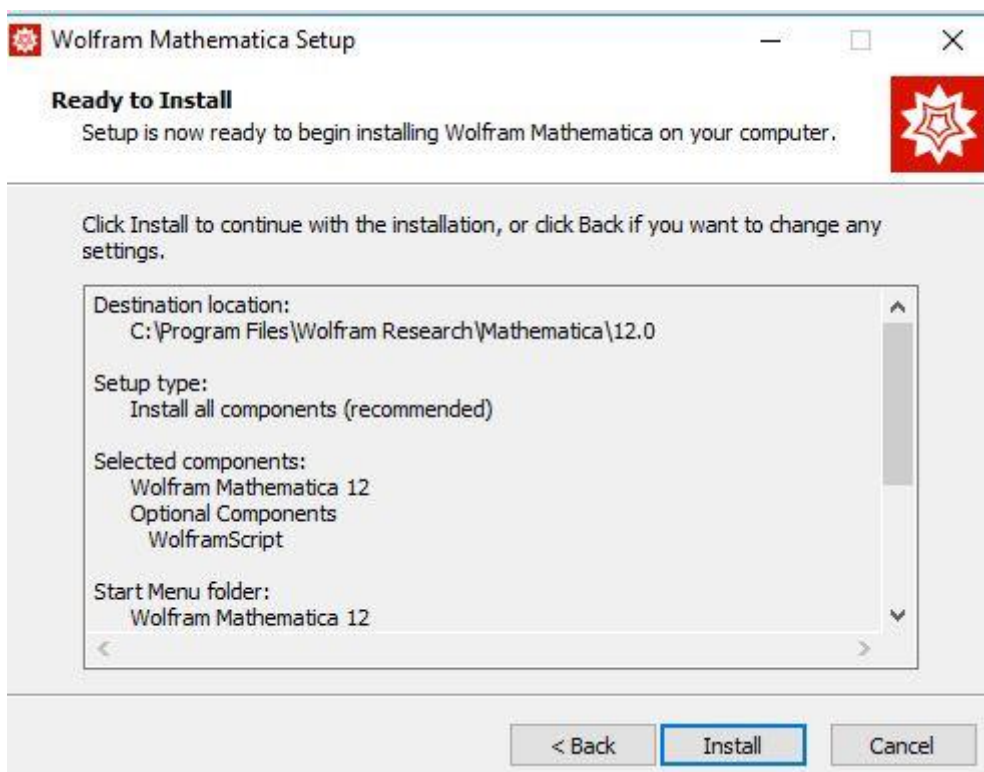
Wolfram Mathematica Setup

Ready to Install
Setup is now ready to begin installing Wolfram Mathematica on your computer.

Click Install to continue with the installation, or click Back if you want to change any settings.

Destination location:
C:\Program Files\Wolfram Research\Mathematica\12.0

Setup type:
Install all components (recommended)

Selected components:
Wolfram Mathematica 12
Optional Components
WolframScript

Start Menu folder:
Wolfram Mathematica 12

< Back Install Cancel